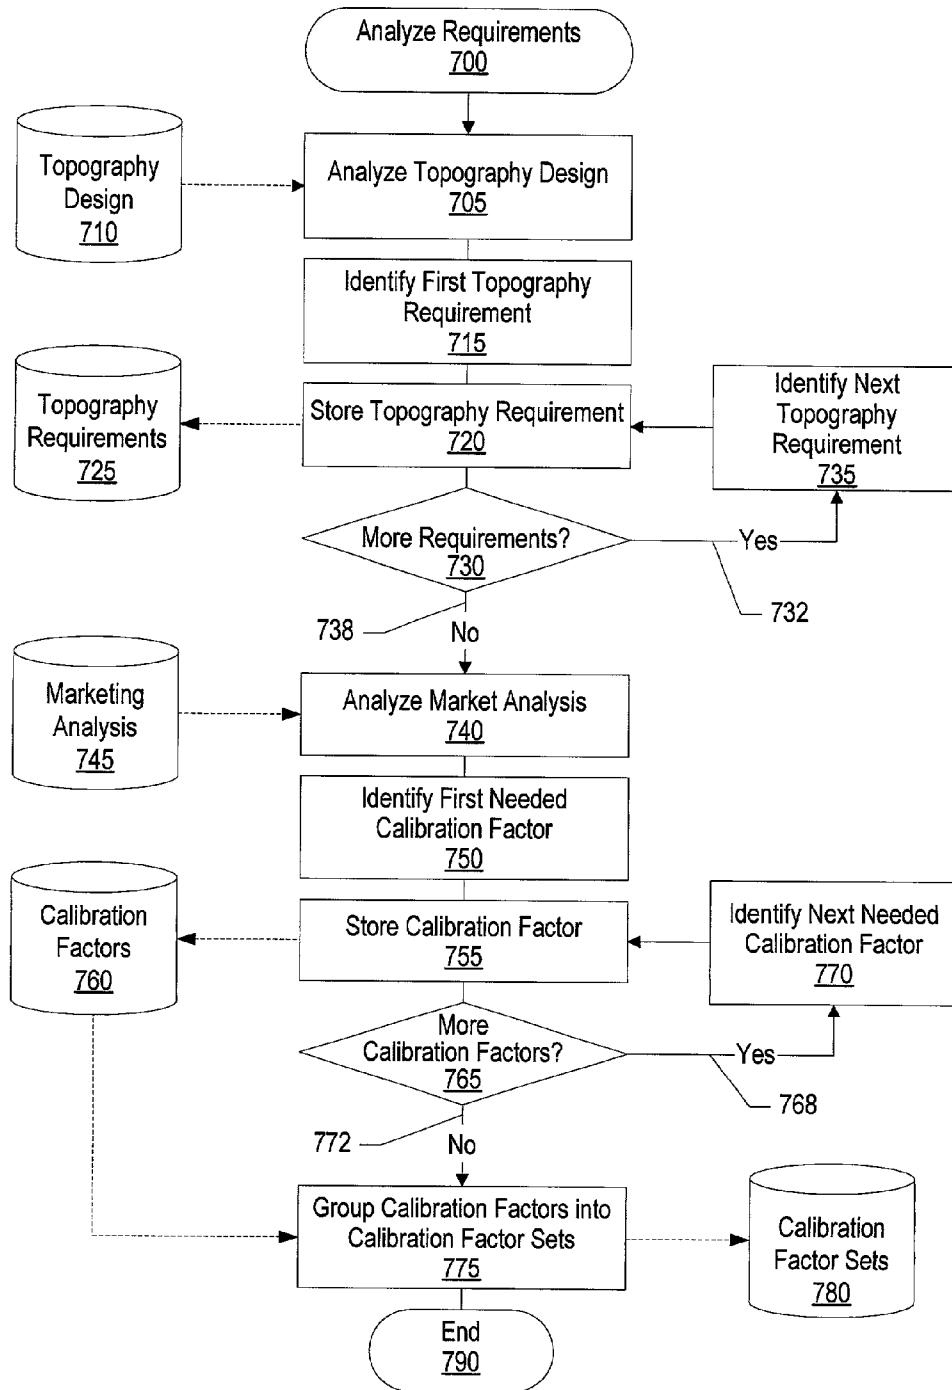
Analyze Requirements
700

Topography Design
710

Analyze Topography Design
705

Identify First Topography Requirement
715

Topography Requirements
725

Store Topography Requirement
720

Identify Next Topography Requirement
735

More Requirements?
730

Yes

732

738

No

Marketing Analysis
745

Analyze Market Analysis
740

Identify First Needed Calibration Factor
750

Calibration Factors
760

Store Calibration Factor
755

Identify Next Needed Calibration Factor
770

More Calibration Factors?
765

Yes

768

772

No

Group Calibration Factors into Calibration Factor Sets
775

Calibration Factor Sets
780

End
790